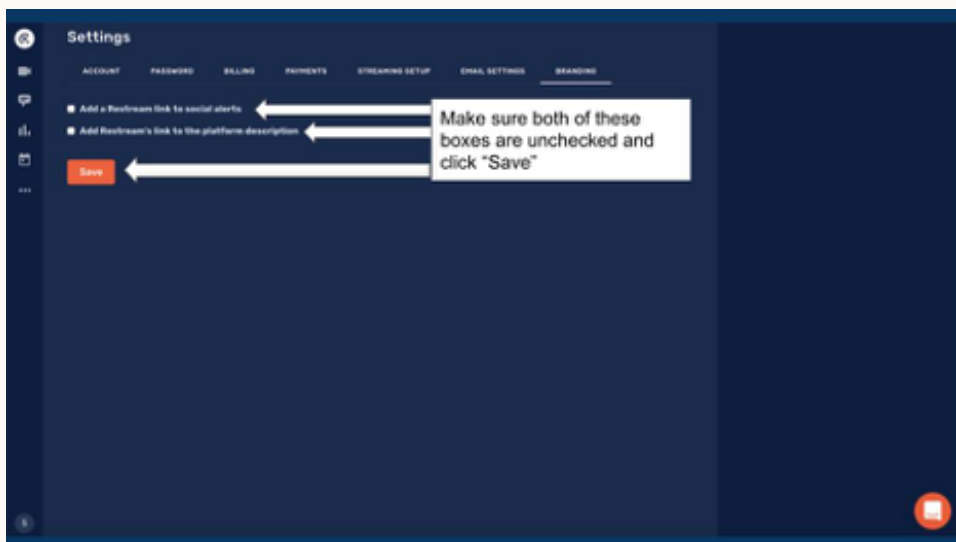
Settings

ACCOUNT PASSWORD BILLING PAYMENTS STREAMING SETUP EMAIL SETTINGS BRANDING

Add a Restream link to social alerts

Add Restream's link to the platform description

Save

Make sure both of these boxes are unchecked and click "Save"